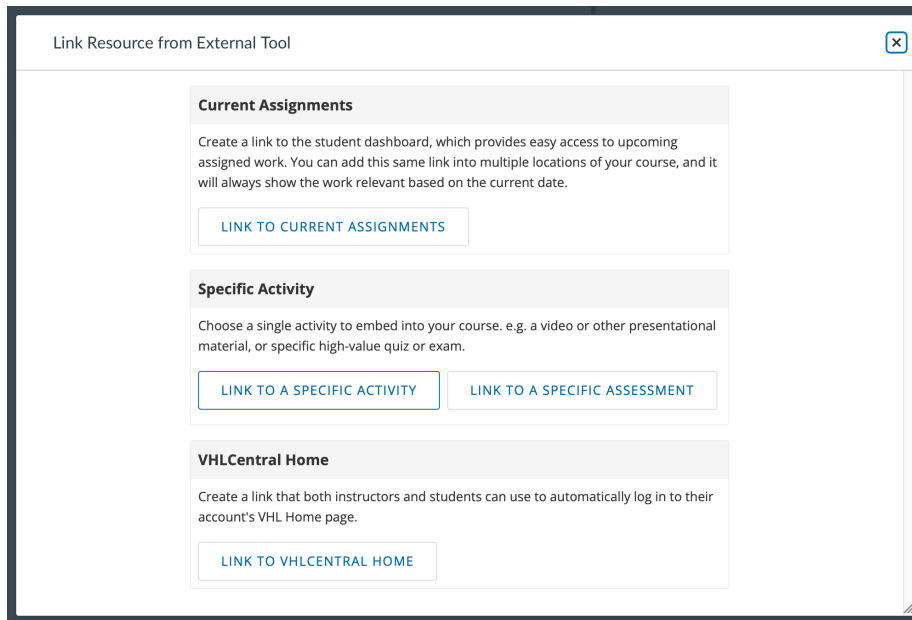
Link Resource from External Tool

Current Assignments

Create a link to the student dashboard, which provides easy access to upcoming assigned work. You can add this same link into multiple locations of your course, and it will always show the work relevant based on the current date.

LINK TO CURRENT ASSIGNMENTS

Specific Activity

Choose a single activity to embed into your course. e.g. a video or other presentational material, or specific high-value quiz or exam.

LINK TO A SPECIFIC ACTIVITY

LINK TO A SPECIFIC ASSESSMENT

VHLCentral Home

Create a link that both instructors and students can use to automatically log in to their account's VHL Home page.

LINK TO VHLCENTRAL HOME